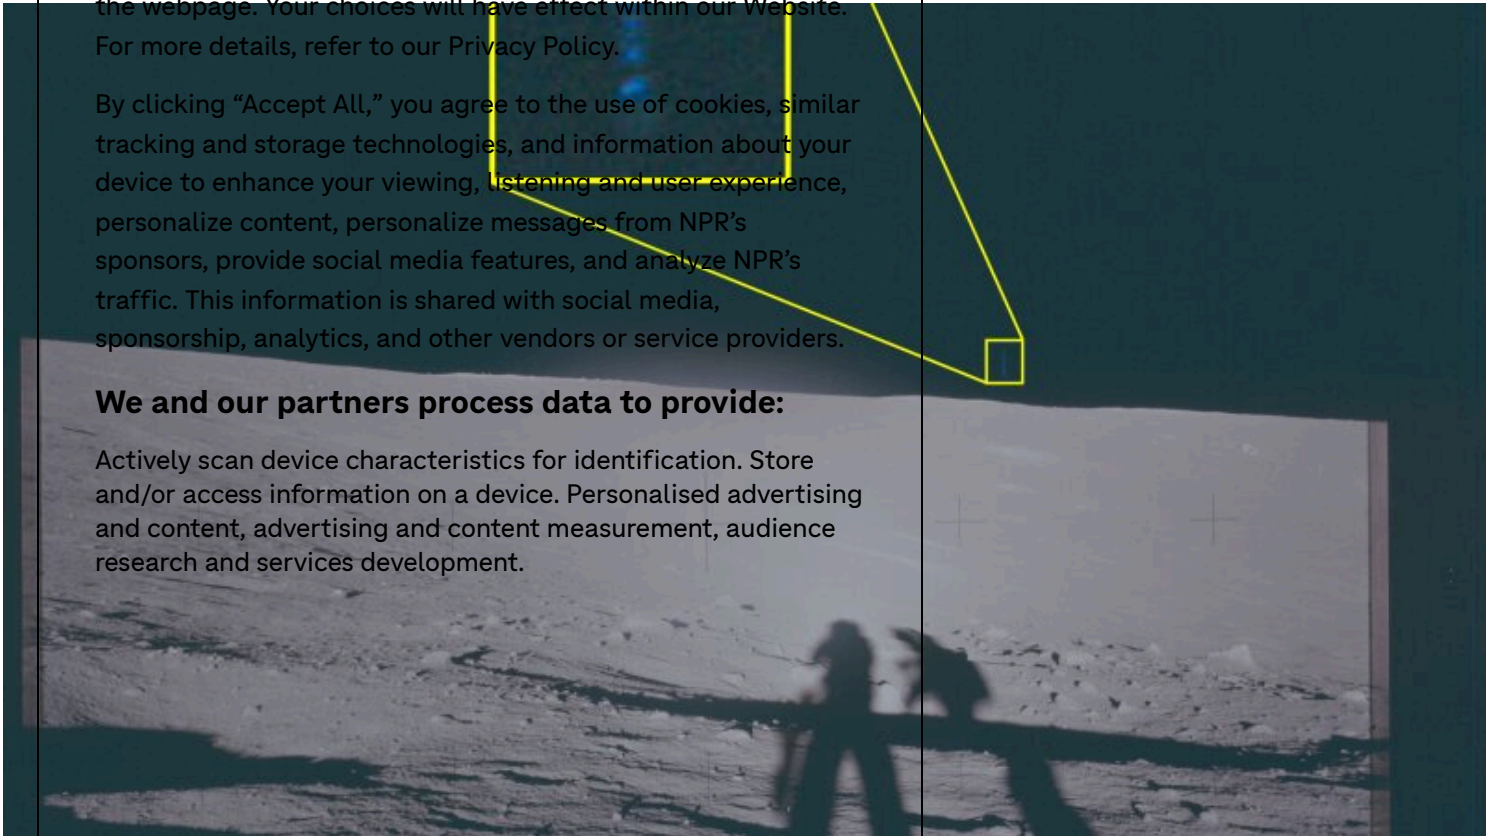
the webpage. Your choices will have effect within our Website. For more details, refer to our Privacy Policy.

By clicking “Accept All,” you agree to the use of cookies, similar tracking and storage technologies, and information about your device to enhance your viewing, listening and user experience, personalize content, personalize messages from NPR’s sponsors, provide social media features, and analyze NPR’s traffic. This information is shared with social media, sponsorship, analytics, and other vendors or service providers.

We and our partners process data to provide:

Actively scan device characteristics for identification. Store and/or access information on a device. Personalised advertising and content, advertising and content measurement, audience research and services development.